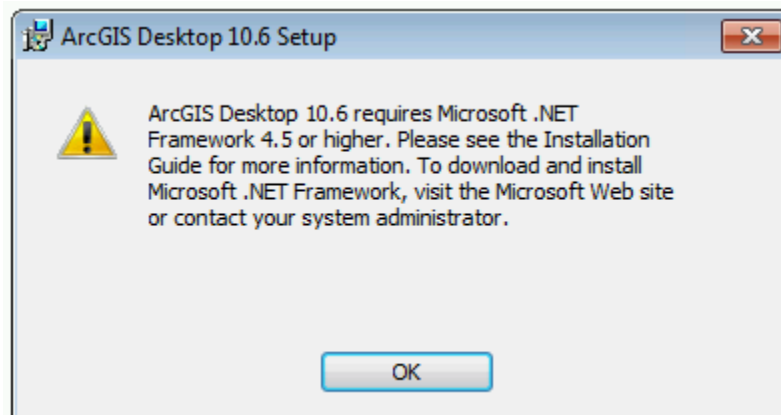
ArcGIS Desktop 10.6 Setup

ArcGIS Desktop 10.6 requires Microsoft .NET Framework 4.5 or higher. Please see the Installation Guide for more information. To download and install Microsoft .NET Framework, visit the Microsoft Web site or contact your system administrator.

OK